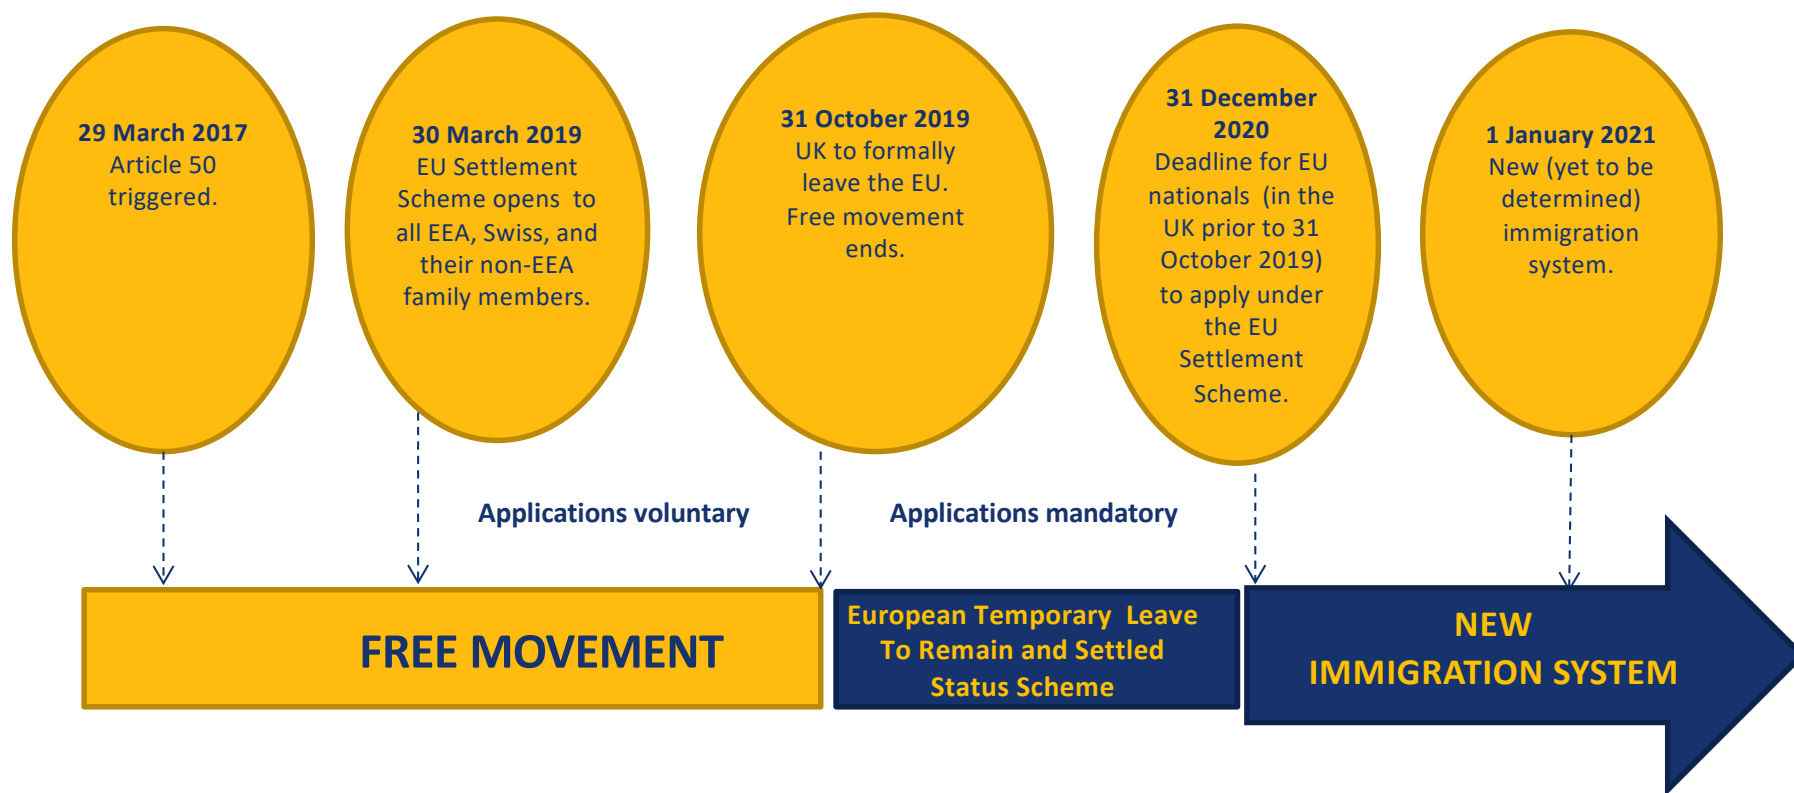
29 March 2017
Article 50 triggered.

30 March 2019
EU Settlement Scheme opens to all EEA, Swiss, and their non-EEA family members.

31 October 2019
UK to formally leave the EU.
Free movement ends.

31 December 2020
Deadline for EU nationals (in the UK prior to 31 October 2019) to apply under the EU Settlement Scheme.

1 January 2021
New (yet to be determined) immigration system.

Applications voluntary

Applications mandatory

FREE MOVEMENT

European Temporary Leave To Remain and Settled Status Scheme

NEW
IMMIGRATION SYSTEM